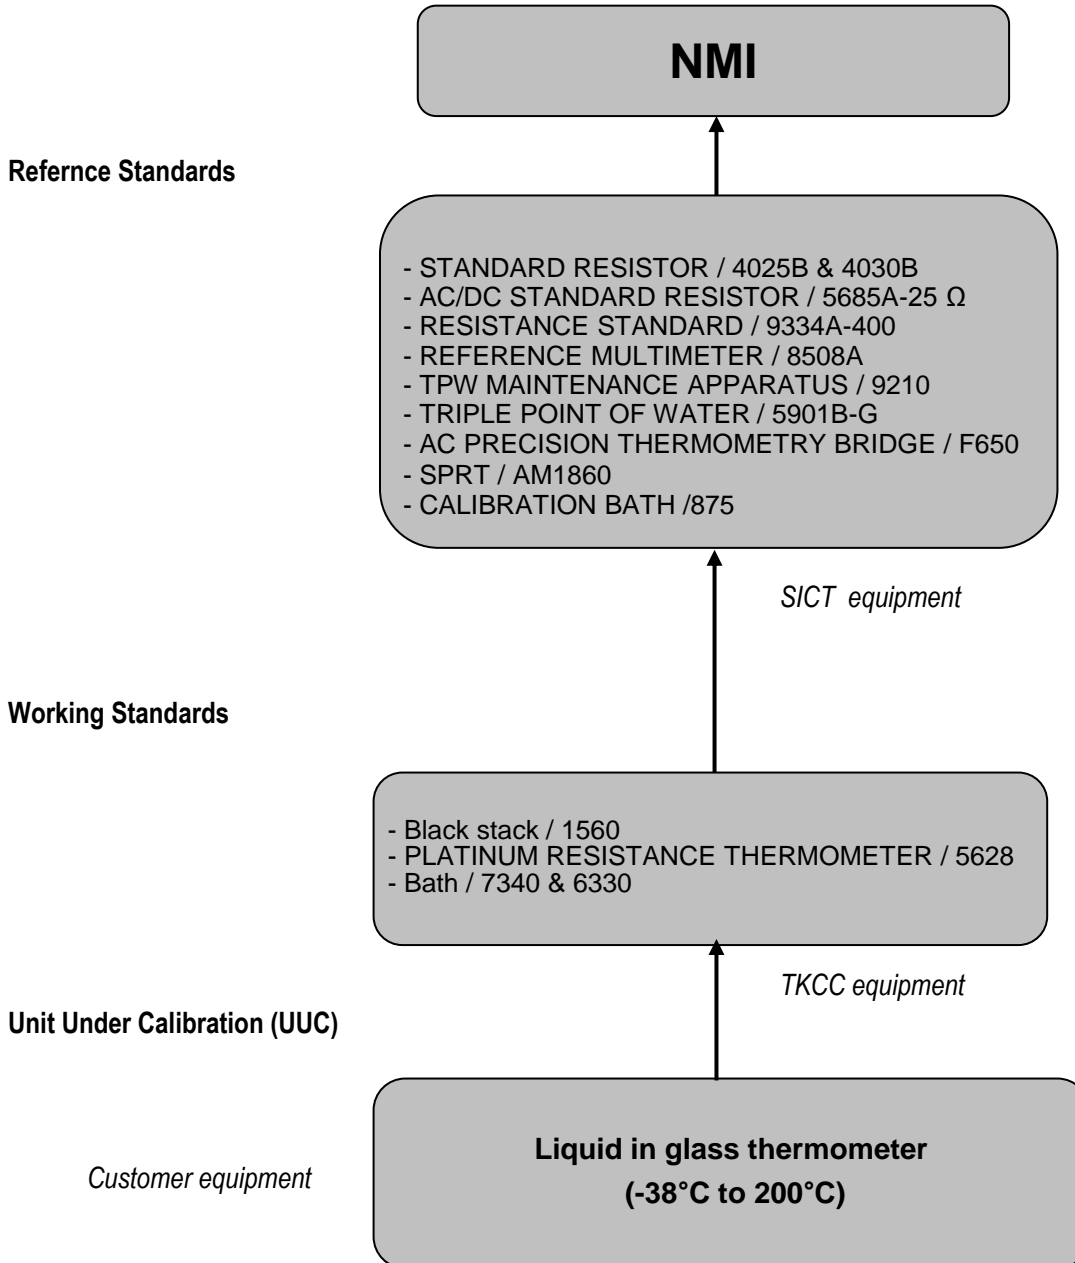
NMI

Refernce Standards

- STANDARD RESISTOR / 4025B & 4030B
- AC/DC STANDARD RESISTOR / 5685A-25 Ω
- RESISTANCE STANDARD / 9334A-400
- REFERENCE MULTIMETER / 8508A
- TPW MAINTENANCE APPARATUS / 9210
- TRIPLE POINT OF WATER / 5901B-G
- AC PRECISION THERMOMETRY BRIDGE / F650
- SPRT / AM1860
- CALIBRATION BATH /875

SICT equipment

Working Standards

- Black stack / 1560
- PLATINUM RESISTANCE THERMOMETER / 5628
- Bath / 7340 & 6330

TKCC equipment

Unit Under Calibration (UUC)

Customer equipment

Liquid in glass thermometer
(-38°C to 200°C)